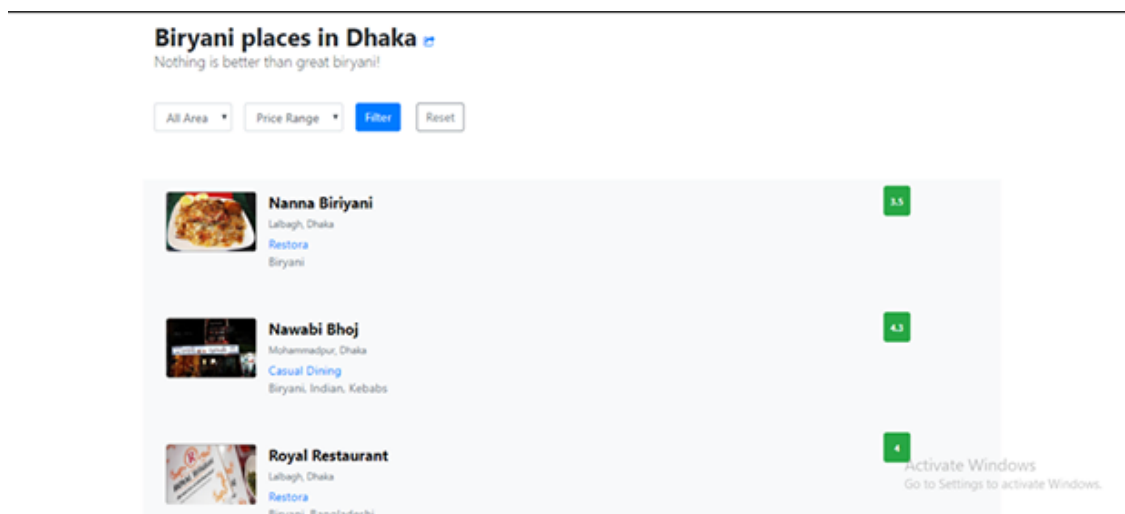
Biryani places in Dhaka
Nothing is better than great biryani!

All Area
Price Range
Filter
Reset

Nanna Biriyani
Lalbagh, Dhaka
Restora
Biryani
3.5

Nawabi Bhoj
Mohammadpur, Dhaka
Casual Dining
Biryani, Indian, Kebabs
4.3

Royal Restaurant
Lalbagh, Dhaka
Restora
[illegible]
4

Activate Windows
Go to Settings to activate Windows.